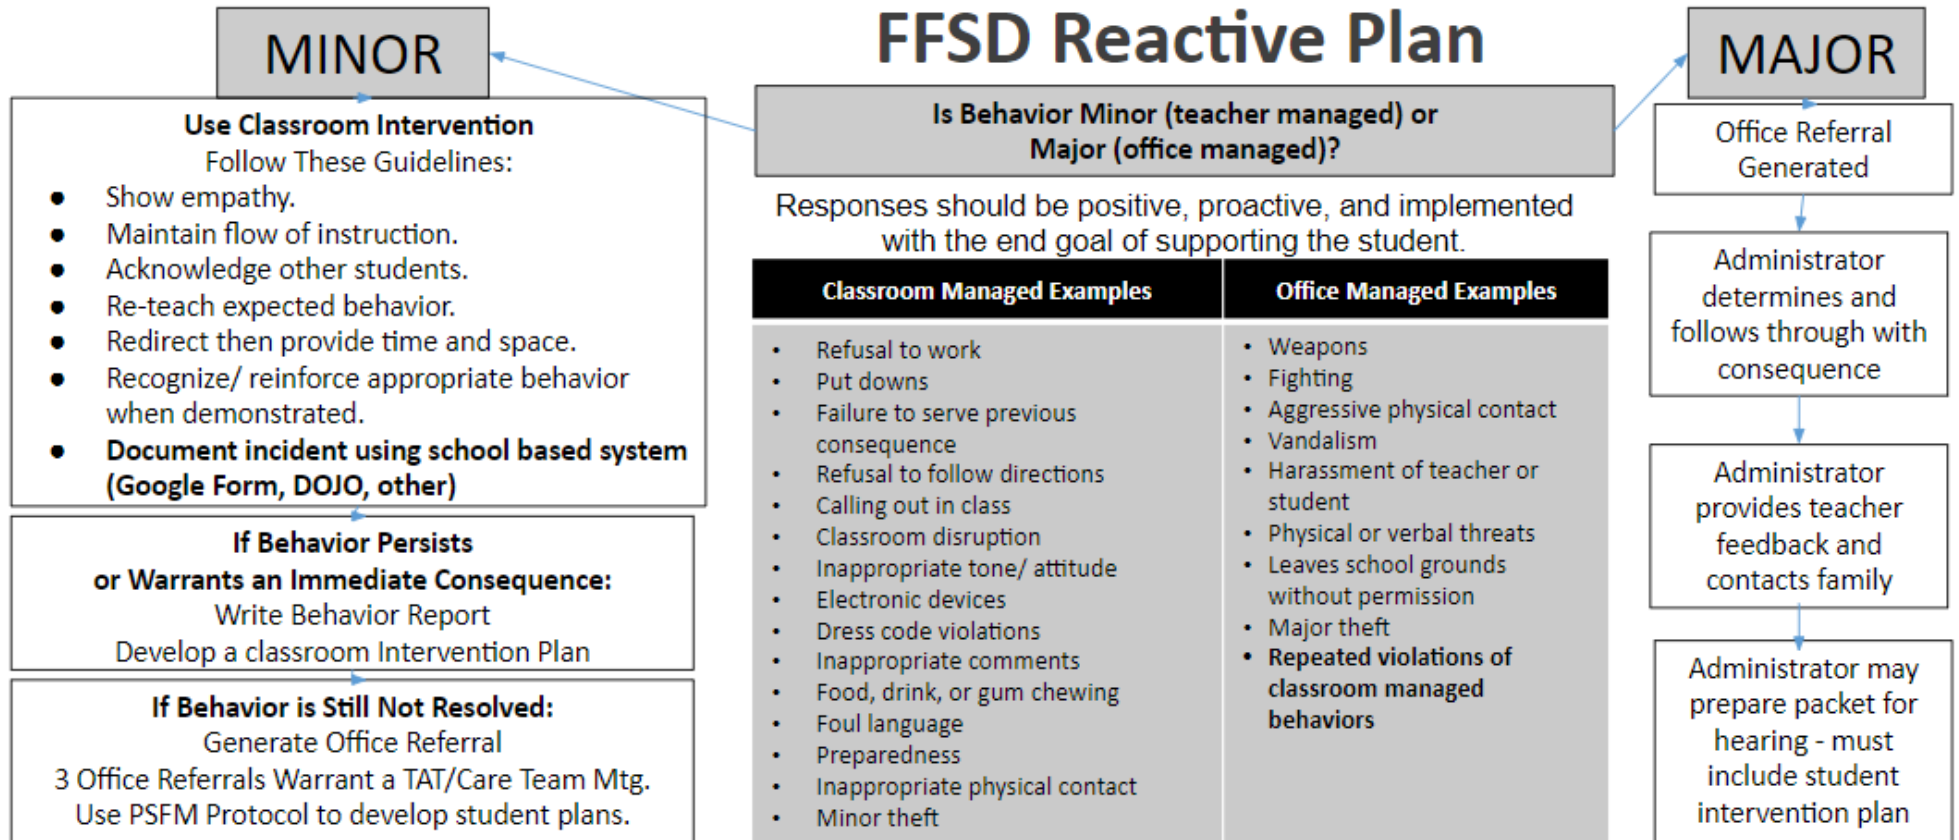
FFSD Reactive Plan

MINOR

Use Classroom Intervention
Follow These Guidelines:
- Show empathy.
- Maintain flow of instruction.
- Acknowledge other students.
- Re-teach expected behavior.
- Redirect then provide time and space.
- Recognize/ reinforce appropriate behavior when demonstrated.
- **Document incident using school based system (Google Form, DOJO, other)**

If Behavior Persists
or Warrants an Immediate Consequence:
Write Behavior Report
Develop a classroom Intervention Plan

If Behavior is Still Not Resolved:
Generate Office Referral
3 Office Referrals Warrant a TAT/Care Team Mtg.
Use PSFM Protocol to develop student plans.

Is Behavior Minor (teacher managed) or Major (office managed)?

Responses should be positive, proactive, and implemented with the end goal of supporting the student.

| Classroom Managed Examples | Office Managed Examples |
|---|---|
| • Refusal to work<br>• Put downs<br>• Failure to serve previous consequence<br>• Refusal to follow directions<br>• Calling out in class<br>• Classroom disruption<br>• Inappropriate tone/ attitude<br>• Electronic devices<br>• Dress code violations<br>• Inappropriate comments<br>• Food, drink, or gum chewing<br>• Foul language<br>• Preparedness<br>• Inappropriate physical contact<br>• Minor theft | • Weapons<br>• Fighting<br>• Aggressive physical contact<br>• Vandalism<br>• Harassment of teacher or student<br>• Physical or verbal threats<br>• Leaves school grounds without permission<br>• Major theft<br>• **Repeated violations of classroom managed behaviors** |

MAJOR

Office Referral Generated

Administrator determines and follows through with consequence

Administrator provides teacher feedback and contacts family

Administrator may prepare packet for hearing - must include student intervention plan